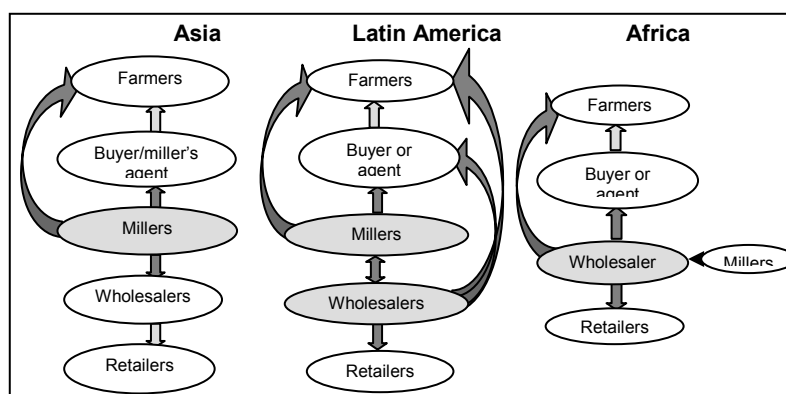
Asia

Farmers

Buyer/miller's agent

Millers

Wholesalers

Retailers

Latin America

Farmers

Buyer or agent

Millers

Wholesalers

Retailers

Africa

Farmers

Buyer or agent

Wholesaler

Millers

Retailers